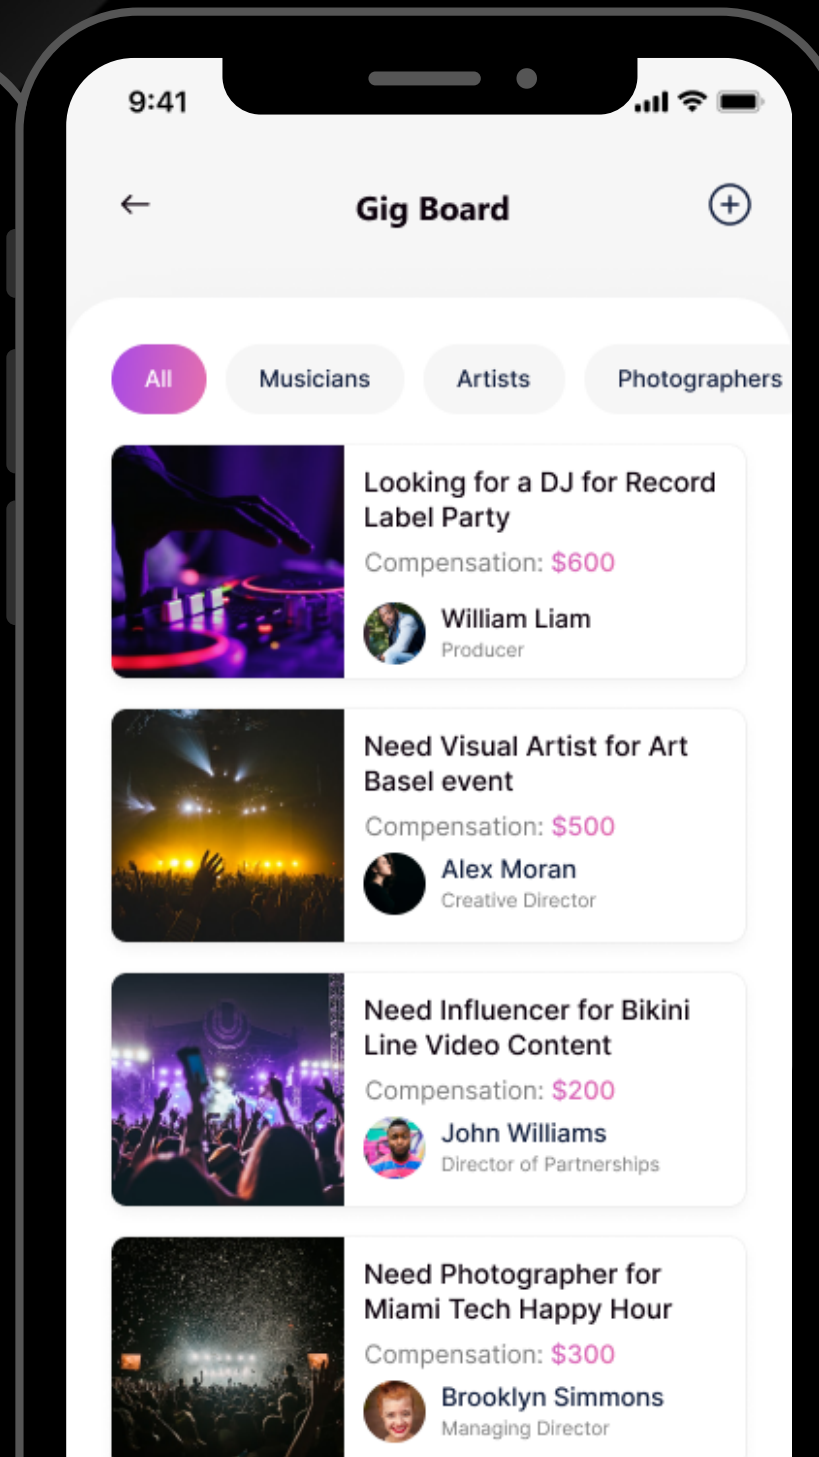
9:41

Gig Board

All
Musicians
Artists
Photographers

Looking for a DJ for Record Label Party
Compensation: $600
William Liam
Producer

Need Visual Artist for Art Basel event
Compensation: $500
Alex Moran
Creative Director

Need Influencer for Bikini Line Video Content
Compensation: $200
John Williams
Director of Partnerships

Need Photographer for Miami Tech Happy Hour
Compensation: $300
Brooklyn Simmons
Managing Director